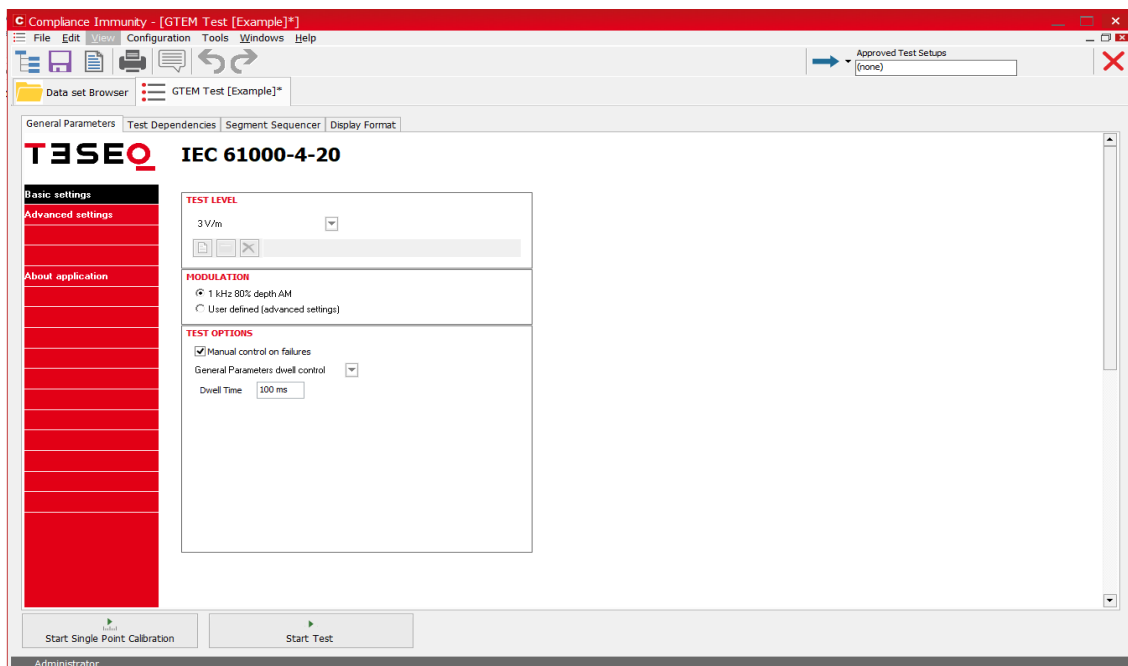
Compliance Immunity - [GTEM Test [Example]*]

File Edit View Configuration Tools Windows Help

Approved Test Setups
(none)

Data set Browser

GTEM Test [Example]*

General Parameters | Test Dependencies | Segment Sequencer | Display Format

TESEQ IEC 61000-4-20

Basic settings
Advanced settings
About application

TEST LEVEL
3 V/m

MODULATION
1 kHz 80% depth AM
User defined (advanced settings)

TEST OPTIONS
Manual control on failures
General Parameters dwell control
Dwell Time 100 ms

Start Single Point Calibration
Start Test

Administrator